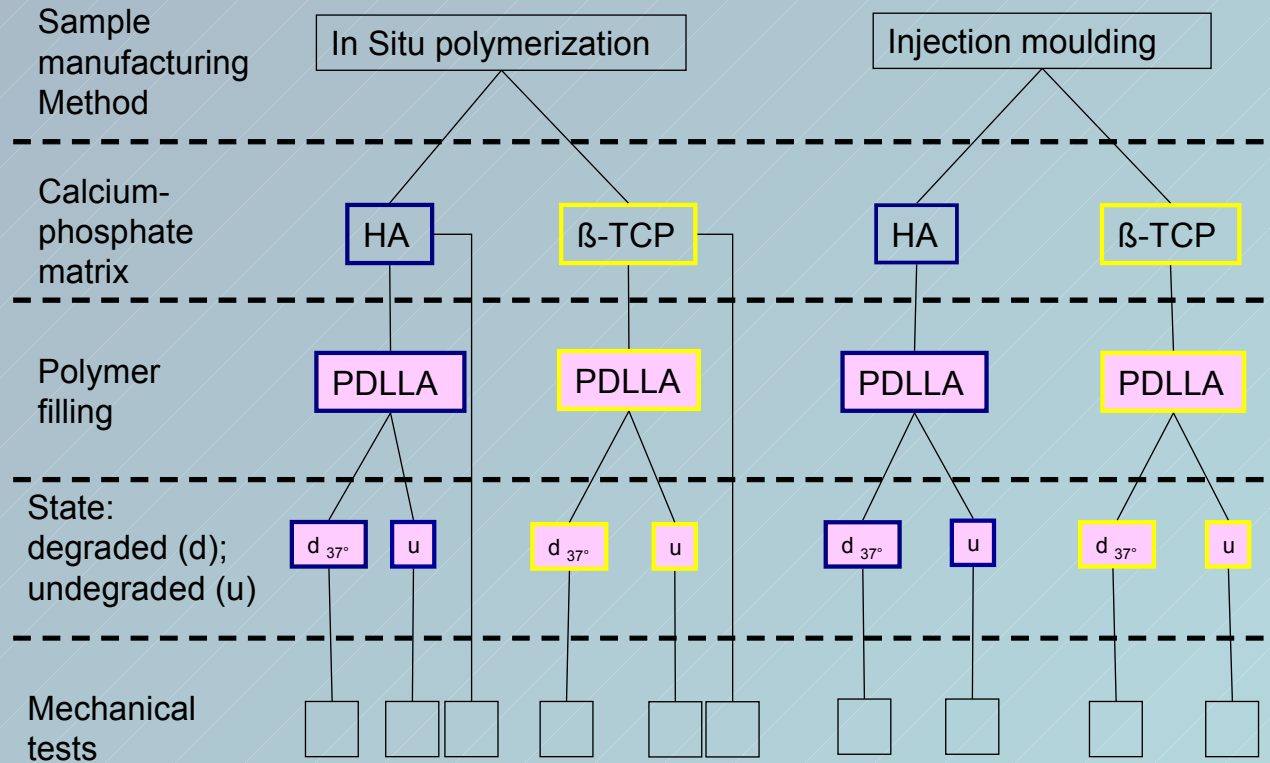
Sample manufacturing Method

In Situ polymerization

Injection moulding

Calcium-phosphate matrix

HA

ß-TCP

HA

ß-TCP

Polymer filling

PDLLA

PDLLA

PDLLA

PDLLA

State: degraded (d); undegraded (u)

d $_{37°}$

u

d $_{37°}$

u

d $_{37°}$

u

d $_{37°}$

u

Mechanical tests